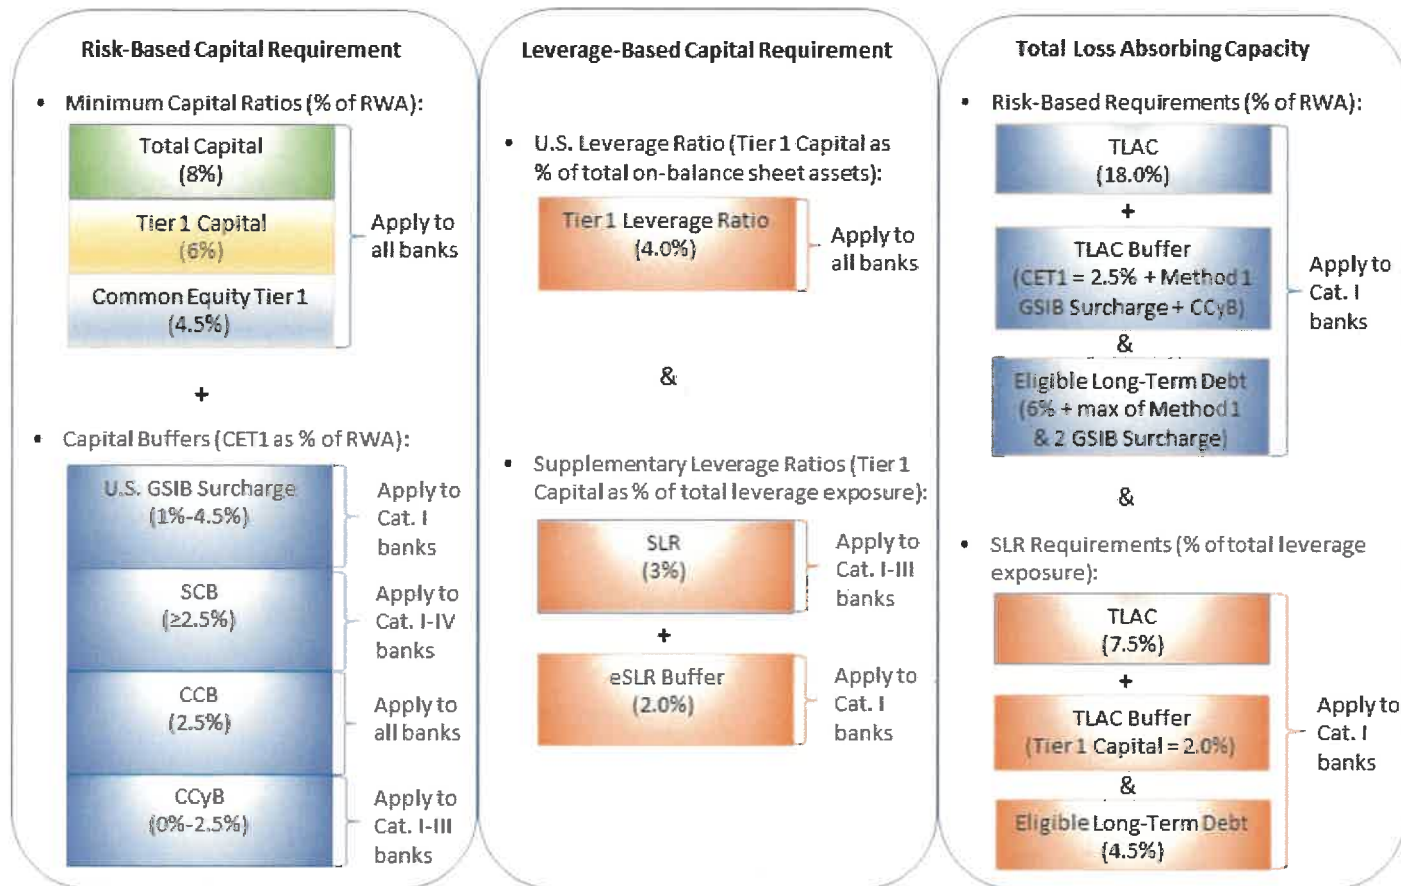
Risk-Based Capital Requirement

• Minimum Capital Ratios (% of RWA):

Total Capital (8%)

Tier 1 Capital (6%)

Common Equity Tier 1 (4.5%)

Apply to all banks

+

• Capital Buffers (CET1 as % of RWA):

U.S. GSIB Surcharge (1%-4.5%)

Apply to Cat. I banks

SCB (≥2.5%)

Apply to Cat. I-IV banks

CCB (2.5%)

Apply to all banks

CCyB (0%-2.5%)

Apply to Cat. I-III banks

Leverage-Based Capital Requirement

• U.S. Leverage Ratio (Tier 1 Capital as % of total on-balance sheet assets):

Tier 1 Leverage Ratio (4.0%)

Apply to all banks

&

• Supplementary Leverage Ratios (Tier 1 Capital as % of total leverage exposure):

SLR (3%)

Apply to Cat. I-III banks

+

eSLR Buffer (2.0%)

Apply to Cat. I banks

Total Loss Absorbing Capacity

• Risk-Based Requirements (% of RWA):

TLAC (18.0%)

+

TLAC Buffer (CET1 = 2.5% + Method 1 GSIB Surcharge + CCyB)

&

Eligible Long-Term Debt (6% + max of Method 1 & 2 GSIB Surcharge)

Apply to Cat. I banks

&

• SLR Requirements (% of total leverage exposure):

TLAC (7.5%)

+

TLAC Buffer (Tier 1 Capital = 2.0%)

&

Eligible Long-Term Debt (4.5%)

Apply to Cat. I banks